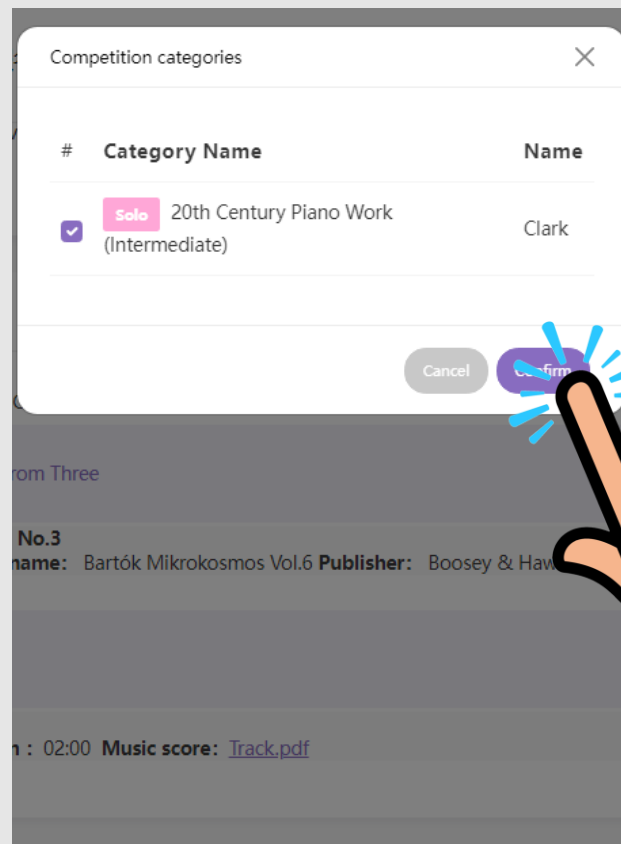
Competition categories

| # | Category Name | Name |
|---|---|---|
| ☑ | Solo 20th Century Piano Work (Intermediate) | Clark |

Cancel Confirm

rom Three

No.3
name: Bartók Mikrokosmos Vol.6 Publisher: Boosey & Haw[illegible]

n : 02:00 Music score: Track.pdf